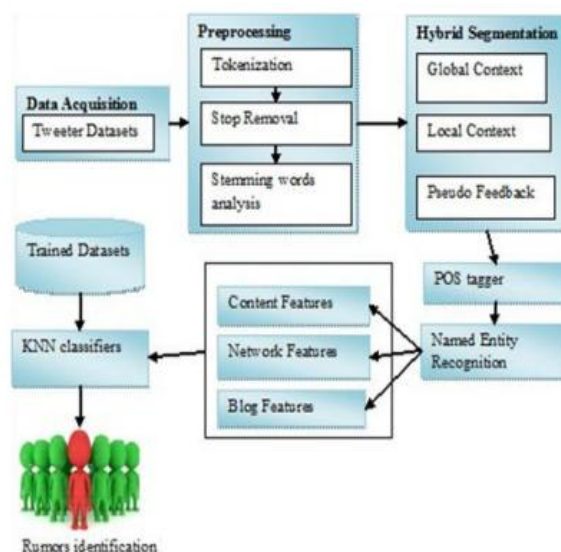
Preprocessing

Tokenization

Stop Removal

Stemming words analysis

Hybrid Segmentation

Global Context

Local Context

Pseudo Feedback

Data Acquisition

Tweeter Datasets

Trained Datasets

KNN classifiers

Content Features

Network Features

Blog Features

POS tagger

Named Entity Recognition

Rumors identification